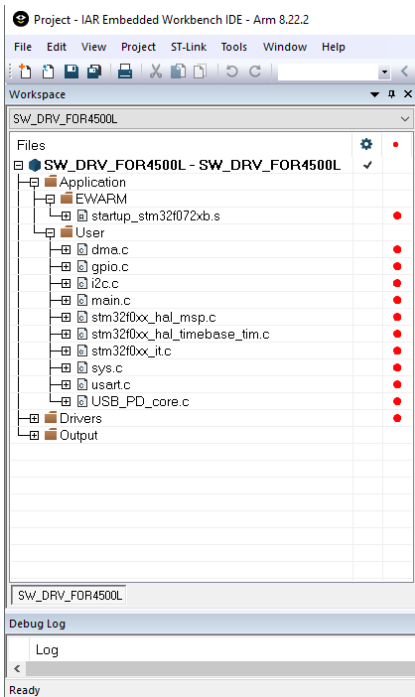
Project - IAR Embedded Workbench IDE - Arm 8.22.2

File Edit View Project ST-Link Tools Window Help

Workspace

SW_DRV_FOR4500L

Files

SW_DRV_FOR4500L - SW_DRV_FOR4500L ✓

Application

EWARM

startup_stm32f072xb.s

User

dma.c

gpio.c

i2c.c

main.c

stm32f0xx_hal_msp.c

stm32f0xx_hal_timebase_tim.c

stm32f0xx_it.c

sys.c

usart.c

USB_PD_core.c

Drivers

Output

SW_DRV_FOR4500L

Debug Log

Log

Ready